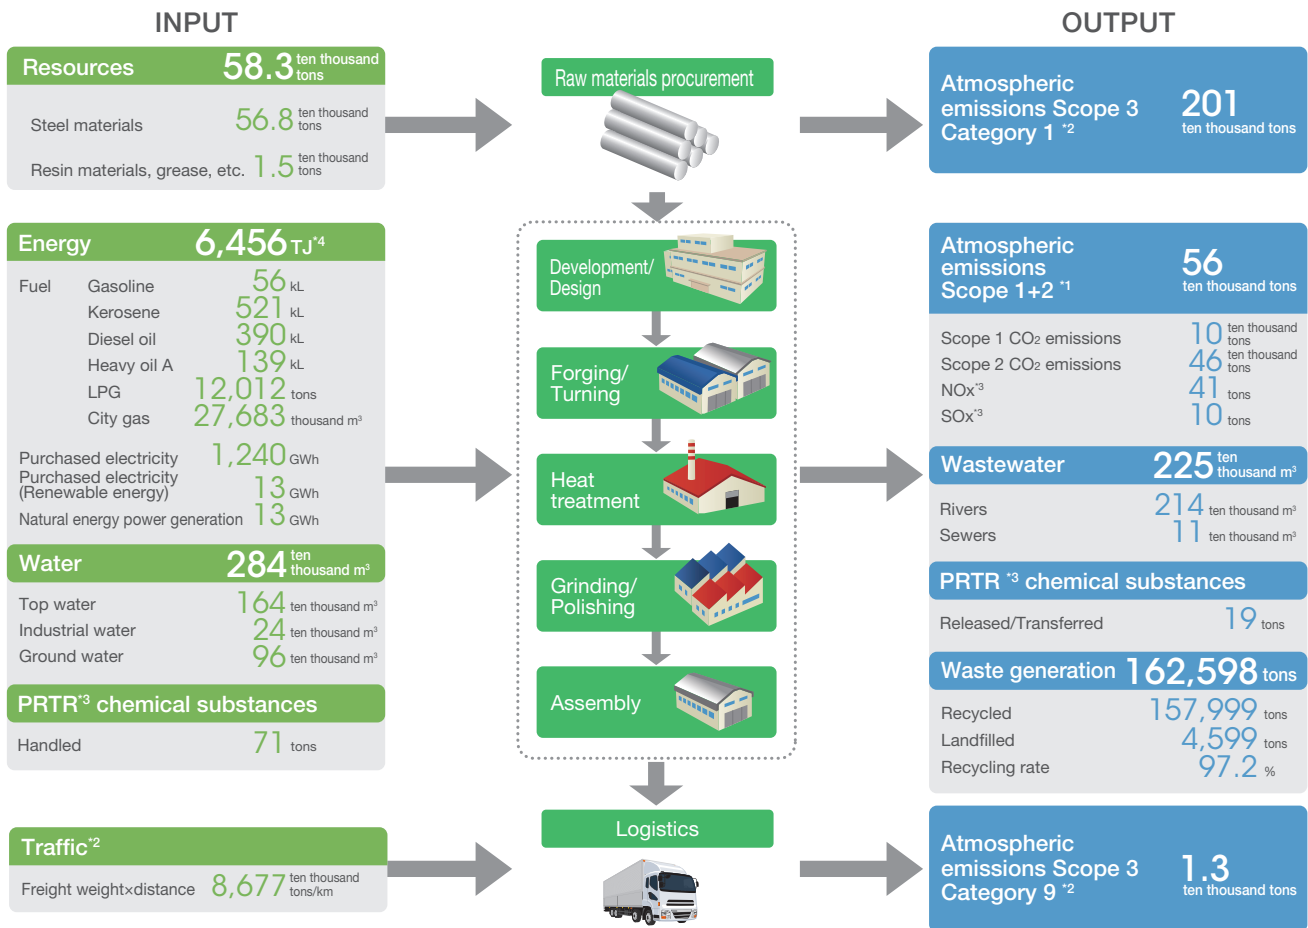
INPUT

Resources 58.3 ten thousand tons

Steel materials 56.8 ten thousand tons

Resin materials, grease, etc. 1.5 ten thousand tons

Energy 6,456 TJ*4

Fuel Gasoline 56 kL

Kerosene 521 kL

Diesel oil 390 kL

Heavy oil A 139 kL

LPG 12,012 tons

City gas 27,683 thousand m³

Purchased electricity 1,240 GWh

Purchased electricity (Renewable energy) 13 GWh

Natural energy power generation 13 GWh

Water 284 ten thousand m³

Top water 164 ten thousand m³

Industrial water 24 ten thousand m³

Ground water 96 ten thousand m³

PRTR*3 chemical substances

Handled 71 tons

Traffic*2

Freight weight×distance 8,677 ten thousand tons/km

Raw materials procurement

Development/ Design

Forging/ Turning

Heat treatment

Grinding/ Polishing

Assembly

Logistics

OUTPUT

Atmospheric emissions Scope 3 Category 1 *2 201 ten thousand tons

Atmospheric emissions Scope 1+2 *1 56 ten thousand tons

Scope 1 $CO_2$ emissions 10 ten thousand tons

Scope 2 $CO_2$ emissions 46 ten thousand tons

NOx*3 41 tons

SOx*3 10 tons

Wastewater 225 ten thousand m³

Rivers 214 ten thousand m³

Sewers 11 ten thousand m³

PRTR *3 chemical substances

Released/Transferred 19 tons

Waste generation 162,598 tons

Recycled 157,999 tons

Landfilled 4,599 tons

Recycling rate 97.2 %

Atmospheric emissions Scope 3 Category 9 *2 1.3 ten thousand tons